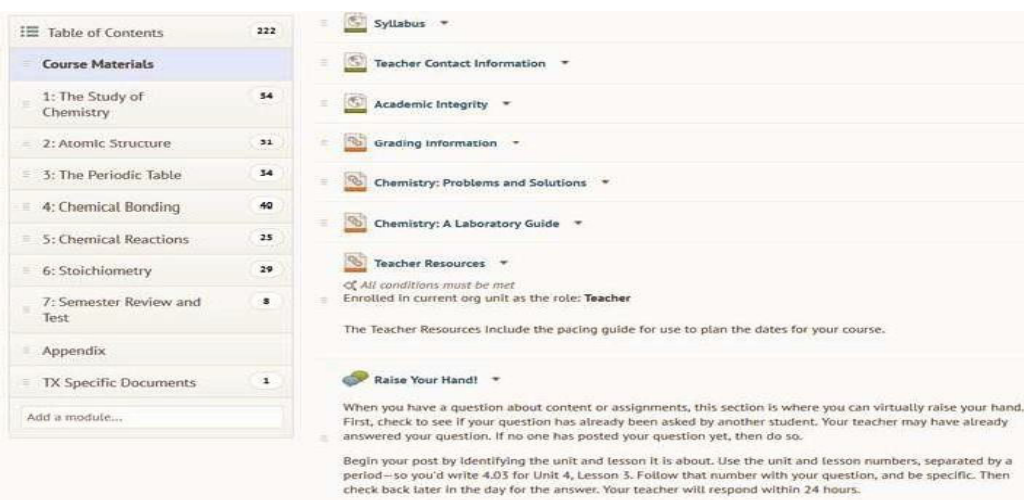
Table of Contents 222

Course Materials

1: The Study of Chemistry 54

2: Atomic Structure 31

3: The Periodic Table 34

4: Chemical Bonding 40

5: Chemical Reactions 25

6: Stoichiometry 29

7: Semester Review and Test 8

Appendix

TX Specific Documents 1

Add a module...

Syllabus

Teacher Contact Information

Academic Integrity

Grading Information

Chemistry: Problems and Solutions

Chemistry: A Laboratory Guide

Teacher Resources

All conditions must be met
Enrolled in current org unit as the role: Teacher

The Teacher Resources include the pacing guide for use to plan the dates for your course.

Raise Your Hand!

When you have a question about content or assignments, this section is where you can virtually raise your hand. First, check to see if your question has already been asked by another student. Your teacher may have already answered your question. If no one has posted your question yet, then do so.

Begin your post by identifying the unit and lesson it is about. Use the unit and lesson numbers, separated by a period—so you'd write 4.03 for Unit 4, Lesson 3. Follow that number with your question, and be specific. Then check back later in the day for the answer. Your teacher will respond within 24 hours.